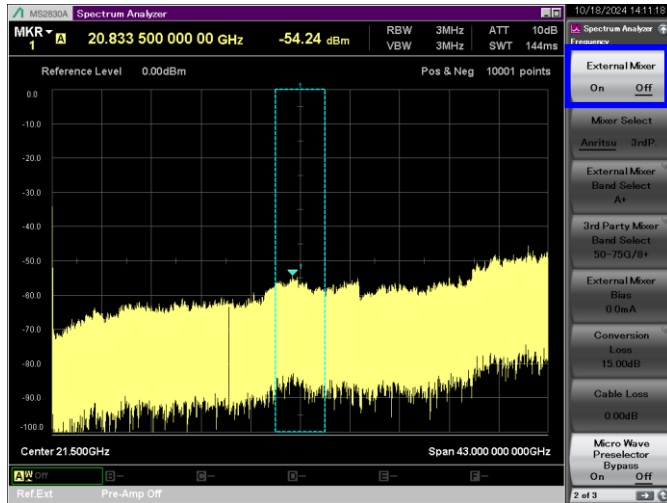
MS2830A Spectrum Analyzer

10/18/2024 14:11:18

MKR 1 A 20.833 500 000 00 GHz -54.24 dBm

RBW 3MHz ATT 10dB
VBW 3MHz SWT 144ms

Reference Level 0.00dBm

Pos & Neg 10001 points

0.0
-10.0
-20.0
-30.0
-40.0
-50.0
-60.0
-70.0
-80.0
-90.0
-100.0

Center 21.500GHz

Span 43.000 000 000GHz

A W Off B – C – D – E – F –

Ref.Ext Pre-Amp Off

Spectrum Analyzer
Frequency

External Mixer
On Off

Mixer Select
Anritsu 3rdP

External Mixer Band Select
A+

3rd Party Mixer Band Select
50-75G/8+

External Mixer Bias
0.0mA

Conversion Loss
15.00dB

Cable Loss
0.00dB

Micro Wave Preselector Bypass
On Off

2 of 3